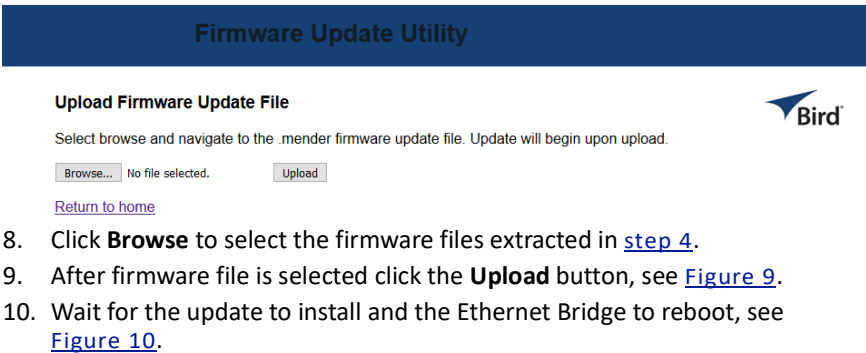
Firmware Update Utility

Upload Firmware Update File

Bird

Select browse and navigate to the .mender firmware update file. Update will begin upon upload.

Browse... No file selected. Upload

Return to home

8. Click **Browse** to select the firmware files extracted in step 4.
9. After firmware file is selected click the **Upload** button, see Figure 9.
10. Wait for the update to install and the Ethernet Bridge to reboot, see Figure 10.